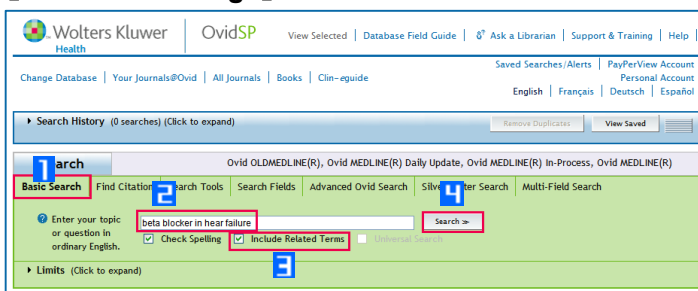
Wolters Kluwer Health | OvidSP

View Selected | Database Field Guide | Ask a Librarian | Support & Training | Help

Change Database | Your Journals@Ovid | All Journals | Books | Clin-eguide

Saved Searches/Alerts | PayPerView Account
Personal Account
English | Français | Deutsch | Español

Search History (0 searches) (Click to expand)

Remove Duplicates | View Saved

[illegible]earch

Ovid OLDMEDLINE(R), Ovid MEDLINE(R) Daily Update, Ovid MEDLINE(R) In-Process, Ovid MEDLINE(R)

1

Basic Search | Find Citation | 2 Search Tools | Search Fields | Advanced Ovid Search | Silv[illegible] 4 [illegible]ter Search | Multi-Field Search

Enter your topic or question in ordinary English.

beta blocker in hear failure

Search »

Check Spelling

Include Related Terms

Universal Search

3

Limits (Click to expand)